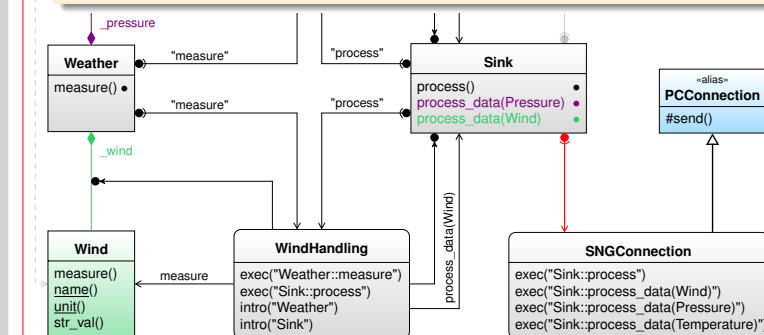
_pressure

Weather
measure()

"measure"
"measure"

"process"
"process"

Sink
process()
process_data(Pressure)
process_data(Wind)

«alias»
PCConnection
#send()

_wind

Wind
measure()
name()
unit()
str_val()

measure

WindHandling
exec("Weather::measure")
exec("Sink::process")
intro("Weather")
intro("Sink")

process_data(Wind)

SNGConnection
exec("Sink::process")
exec("Sink::process_data(Wind)")
exec("Sink::process_data(Pressure)")
exec("Sink::process_data(Temperature)")